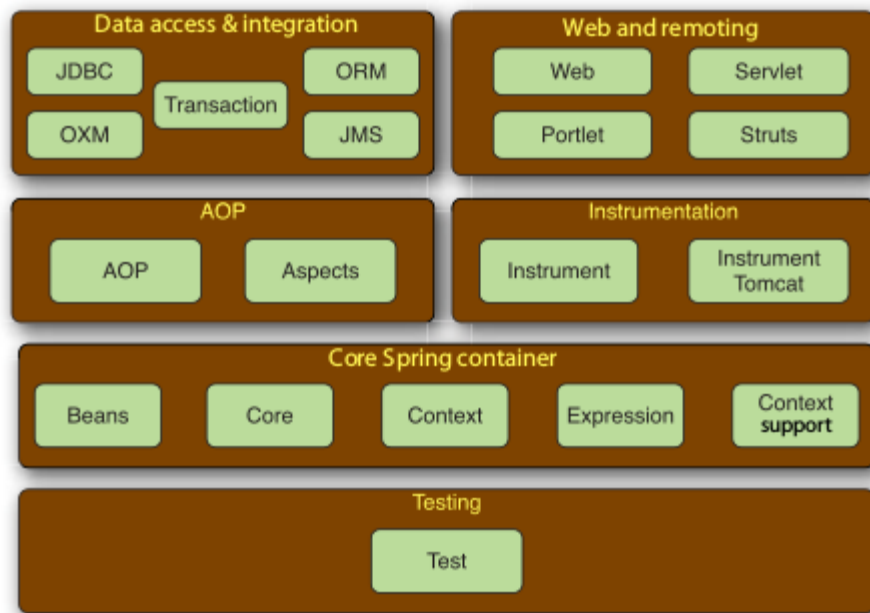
Data access & integration

JDBC

Transaction

ORM

OXM

JMS

Web and remoting

Web

Servlet

Portlet

Struts

AOP

AOP

Aspects

Instrumentation

Instrument

Instrument Tomcat

Core Spring container

Beans

Core

Context

Expression

Context support

Testing

Test